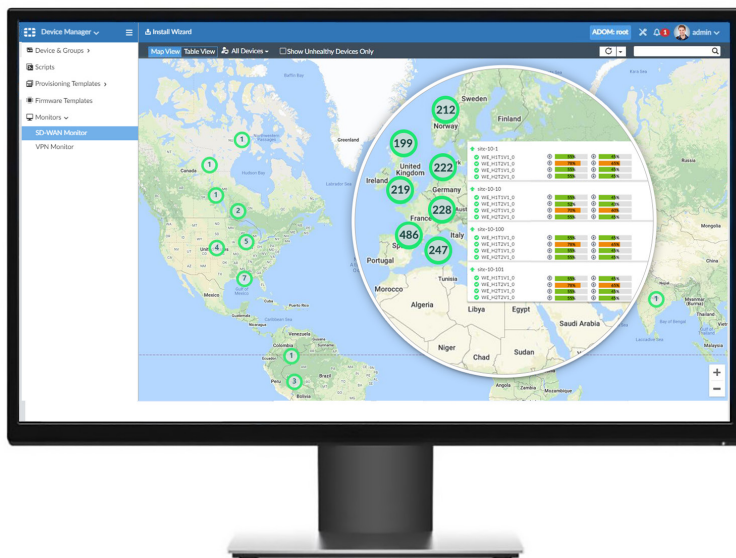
Device Manager
Install Wizard
ADOM: root
1
admin

Device & Groups
Scripts
Provisioning Templates
Firmware Templates
Monitors
SD-WAN Monitor
VPN Monitor

Map View
Table View
All Devices
Show Unhealthy Devices Only

1
1
1
2
4
5
7
1
3
1

Canada
Greenland
Mexico
Venezuela
Colombia
Peru
Brazil
Bolivia
Russia
China
Mongolia
Thailand
Malaysia

212
199
222
219
228
486
247
Sweden
Finland
Norway
United Kingdom
Ireland
Germany
France
Italy
Portugal
Spain
Tunisia
Morocco
Algeria
Libya
Egypt
Saudi Arabia
Niger
Chad
Sudan
Angola
Zambia
Mozambique

site-10-1
WE_H1T1V1_0
WE_H1T2V1_0
WE_H2T1V1_0
WE_H2T2V1_0
site-10-10
WE_H1T1V1_0
WE_H1T2V1_0
WE_H2T1V1_0
WE_H2T2V1_0
site-10-100
WE_H1T1V1_0
WE_H1T2V1_0
WE_H2T1V1_0
WE_H2T2V1_0
site-10-101
WE_H1T1V1_0
WE_H1T2V1_0
WE_H2T1V1_0
WE_H2T2V1_0

+
−